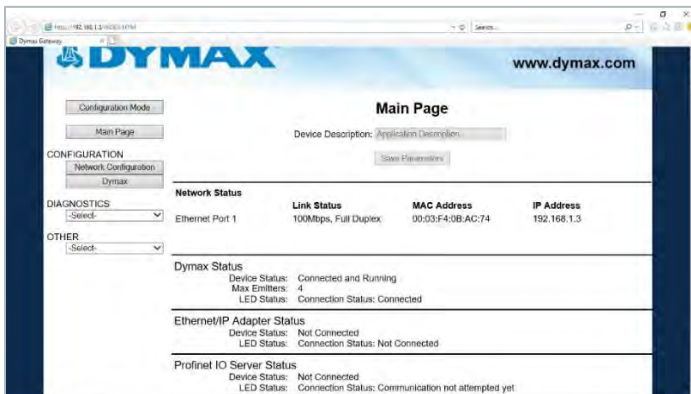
http://192.168.1.3/INDEX.HTM
Search...
Dymax Gateway

DYMAX
www.dymax.com

Configuration Mode
Main Page
CONFIGURATION
Network Configuration
Dymax
DIAGNOSTICS
-Select-
OTHER
-Select-

Main Page
Device Description: Application Description
Save Parameters

Network Status

| | Link Status | MAC Address | IP Address |
|---|---|---|---|
| Ethernet Port 1 | 100Mbps, Full Duplex | 00:03:F4:0B:AC:74 | 192.168.1.3 |

Dymax Status
Device Status: Connected and Running
Max Emitters: 4
LED Status: Connection Status: Connected

Ethernet/IP Adapter Status
Device Status: Not Connected
LED Status: Connection Status: Not Connected

Profinet IO Server Status
Device Status: Not Connected
LED Status: Connection Status: Communication not attempted yet